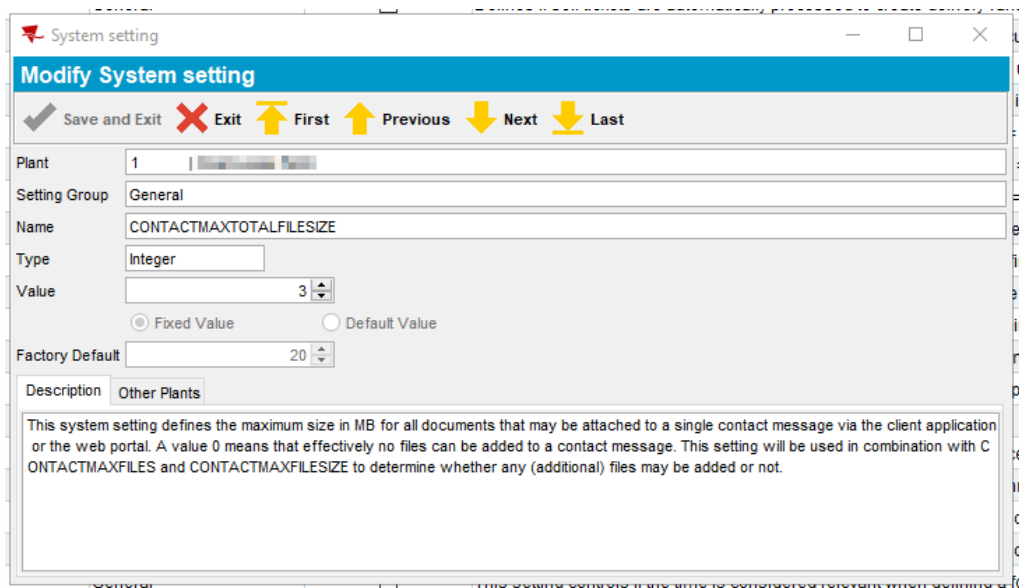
System setting

Modify System setting

Save and Exit Exit First Previous Next Last

Plant 1 | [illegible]

Setting Group General

Name CONTACTMAXTOTALFILESIZE

Type Integer

Value 3

Fixed Value Default Value

Factory Default 20

Description Other Plants

This system setting defines the maximum size in MB for all documents that may be attached to a single contact message via the client application or the web portal. A value 0 means that effectively no files can be added to a contact message. This setting will be used in combination with CONTACTMAXFILES and CONTACTMAXFILESIZE to determine whether any (additional) files may be added or not.